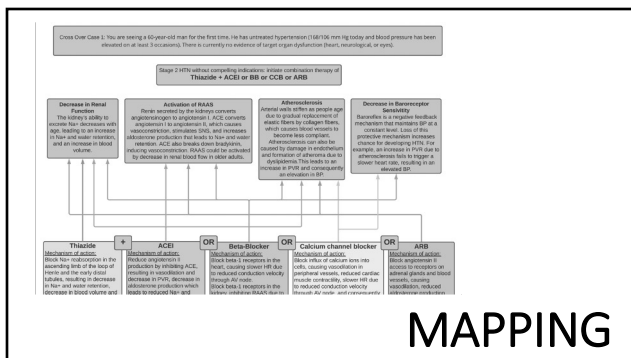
Cross Over Case 1: You are seeing a 60-year-old man for the first time. He has untreated hypertension (168/106 mm Hg today and blood pressure has been elevated on at least 3 occasions). There is currently no evidence of target organ dysfunction (heart, neurological, or eyes).

Stage 2 HTN without compelling indications: Initiate combination therapy of
Thiazide + ACEI or BB or CCB or ARB

Decrease in Renal Function
The kidney's ability to excrete Na+ decreases with age, leading to an increase in Na+ and water retention, and an increase in blood volume.

Activation of RAAS
Renin secreted by the kidneys converts angiotensinogen to angiotensin I. ACE converts angiotensin I to angiotensin II, which causes vasoconstriction, stimulates SNS, and increases aldosterone production that leads to Na+ and water retention. ACE also breaks down bradykinin, inducing vasoconstriction. RAAS could be activated by decrease in renal blood flow in older adults.

Atherosclerosis
Arterial walls stiffen as people age due to gradual replacement of elastic fibers by collagen fibers, which causes blood vessels to become less compliant. Atherosclerosis can also be caused by damage in endothelium and formation of atheroma due to dyslipidemia. This leads to an increase in PVR and consequently an elevation in BP.

Decrease in Baroreceptor Sensitivity
Baroreflex is a negative feedback mechanism that maintains BP at a constant level. Loss of this protective mechanism increases chance for developing HTN. For example, an increase in PVR due to atherosclerosis fails to trigger a slower heart rate, resulting in an elevated BP.

Thiazide
Mechanism of action:
Block Na+ reabsorption in the ascending limb of the loop of Henle and the early distal tubules, resulting in decrease in Na+ and water retention, decrease in blood volume and

+

ACEI
Mechanism of action:
Reduce angiotensin II production by inhibiting ACE, resulting in vasodilation and decrease in PVR; decrease in aldosterone production which leads to reduced Na+ and

OR

Beta-Blocker
Mechanism of action:
Block beta-1 receptors in the heart, causing slower HR due to reduced conduction velocity through AV node.
Block beta-1 receptors in the kidney, inhibiting RAAS due to

OR

Calcium channel blocker
Mechanism of action:
Block influx of calcium ions into cells, causing vasodilation in peripheral vessels, reduced cardiac muscle contractility, slower HR due to reduced conduction velocity through AV node, and consequently

OR

ARB
Mechanism of action:
Block angiotensin II access to receptors on adrenal glands and blood vessels, causing vasodilation, reduced aldosterone production

MAPPING